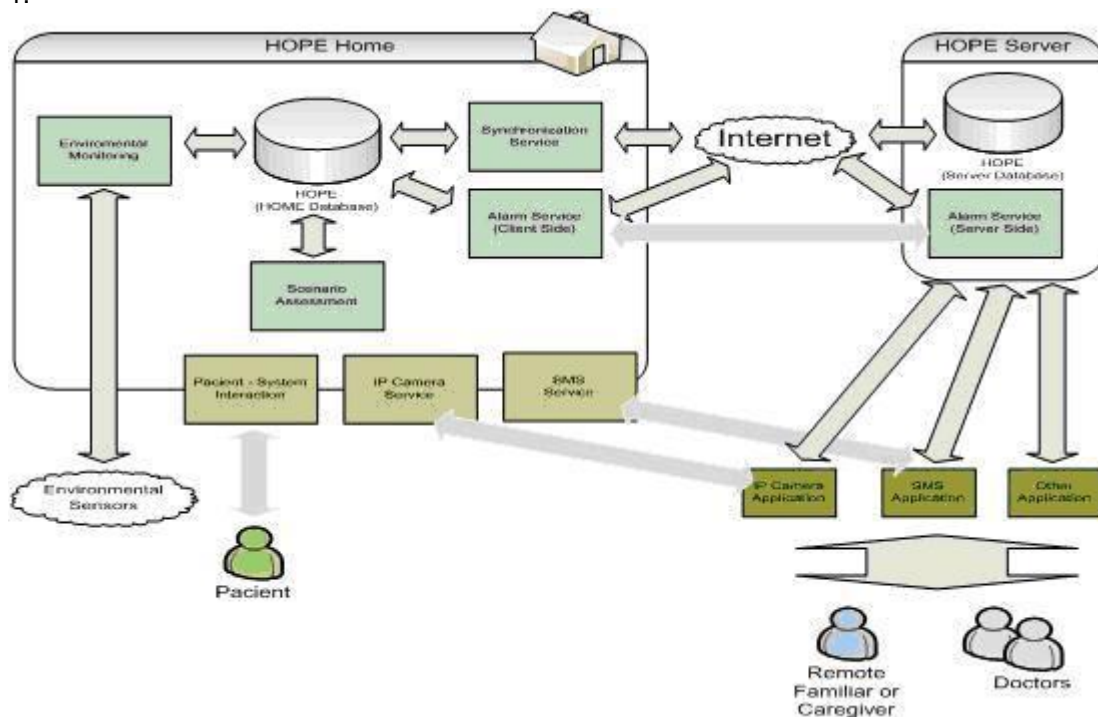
HOPE Home

HOPE Server

Environmental Monitoring

HOPE (HOME Database)

Synchronization Service

Internet

HOPE (Server Database)

Alarm Service (Client Side)

Alarm Service (Server Side)

Scenario Assessment

Pacient - System Interaction

IP Camera Service

SMS Service

Environmental Sensors

IP Camera Application

SMS Application

Other Application

Pacient

Remote Familiar or Caregiver

Doctors